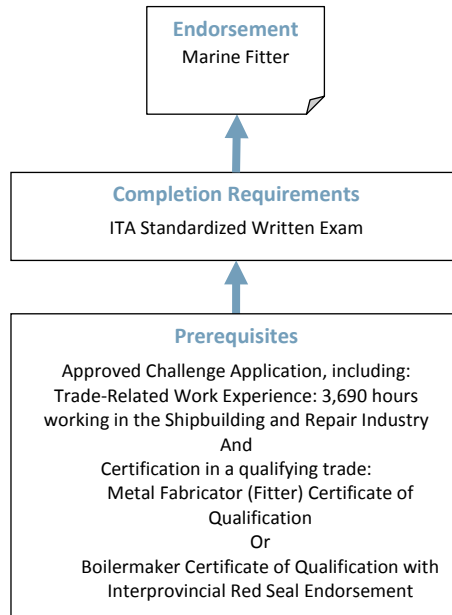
Endorsement
Marine Fitter

Completion Requirements
ITA Standardized Written Exam

Prerequisites
Approved Challenge Application, including:
Trade-Related Work Experience: 3,690 hours working in the Shipbuilding and Repair Industry
And
Certification in a qualifying trade:
Metal Fabricator (Fitter) Certificate of Qualification
Or
Boilermaker Certificate of Qualification with Interprovincial Red Seal Endorsement